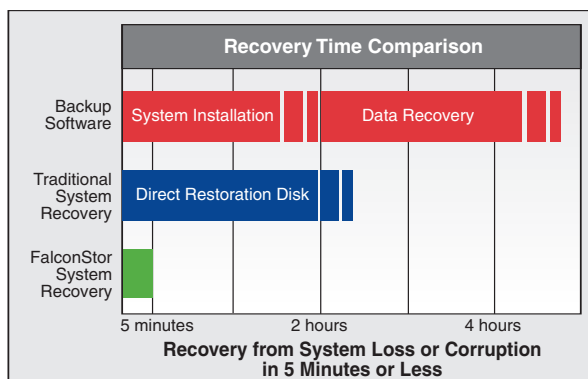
Recovery Time Comparison

Backup Software

System Installation

Data Recovery

Traditional System Recovery

Direct Restoration Disk

FalconStor System Recovery

5 minutes

2 hours

4 hours

Recovery from System Loss or Corruption in 5 Minutes or Less